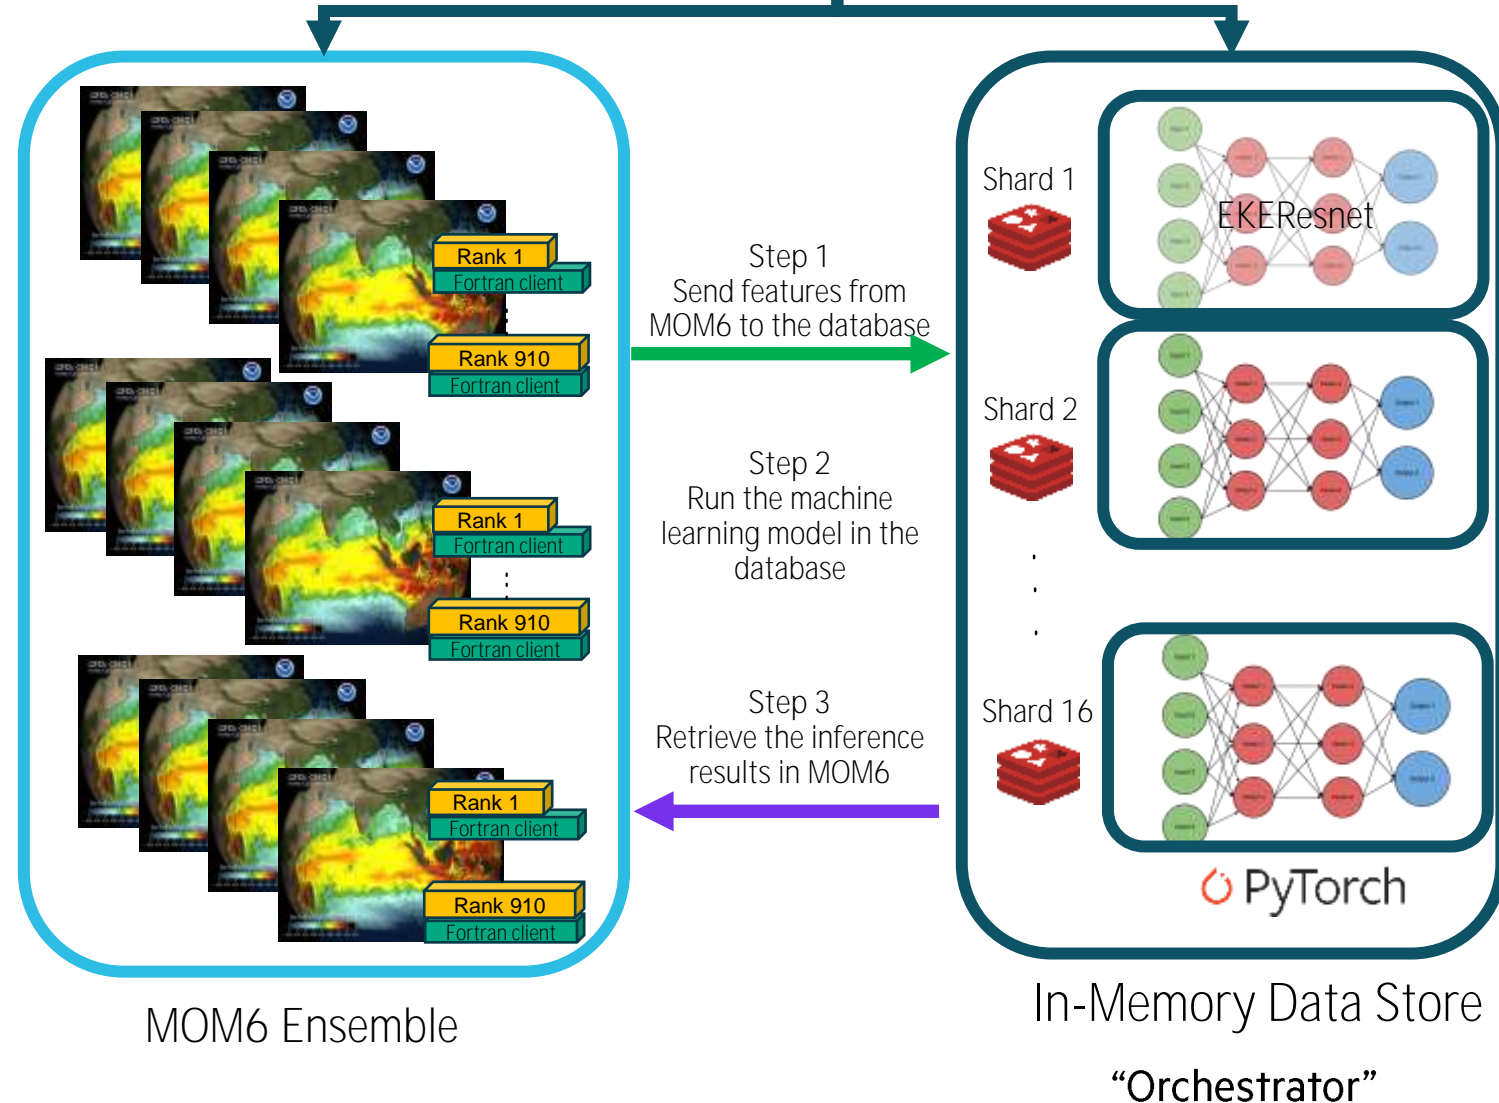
Rank 1
Fortran client
Rank 910
Fortran client
Rank 1
Fortran client
Rank 910
Fortran client
Rank 1
Fortran client
Rank 910
Fortran client

MOM6 Ensemble

Step 1
Send features from MOM6 to the database

Step 2
Run the machine learning model in the database

Step 3
Retrieve the inference results in MOM6

Shard 1
EKEResnet
Shard 2
Shard 16
PyTorch

In-Memory Data Store
"Orchestrator"